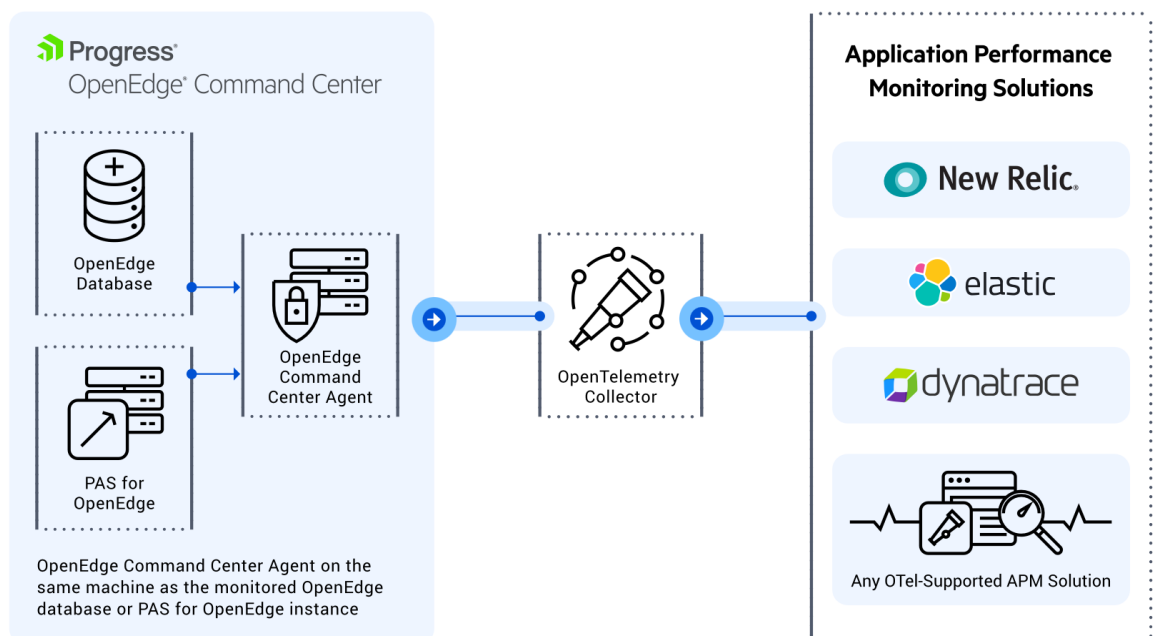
Progress®
OpenEdge® Command Center

OpenEdge Database

PAS for OpenEdge

OpenEdge Command Center Agent

OpenEdge Command Center Agent on the same machine as the monitored OpenEdge database or PAS for OpenEdge instance

OpenTelemetry Collector

Application Performance Monitoring Solutions

New Relic.

elastic

dynatrace

Any OTel-Supported APM Solution